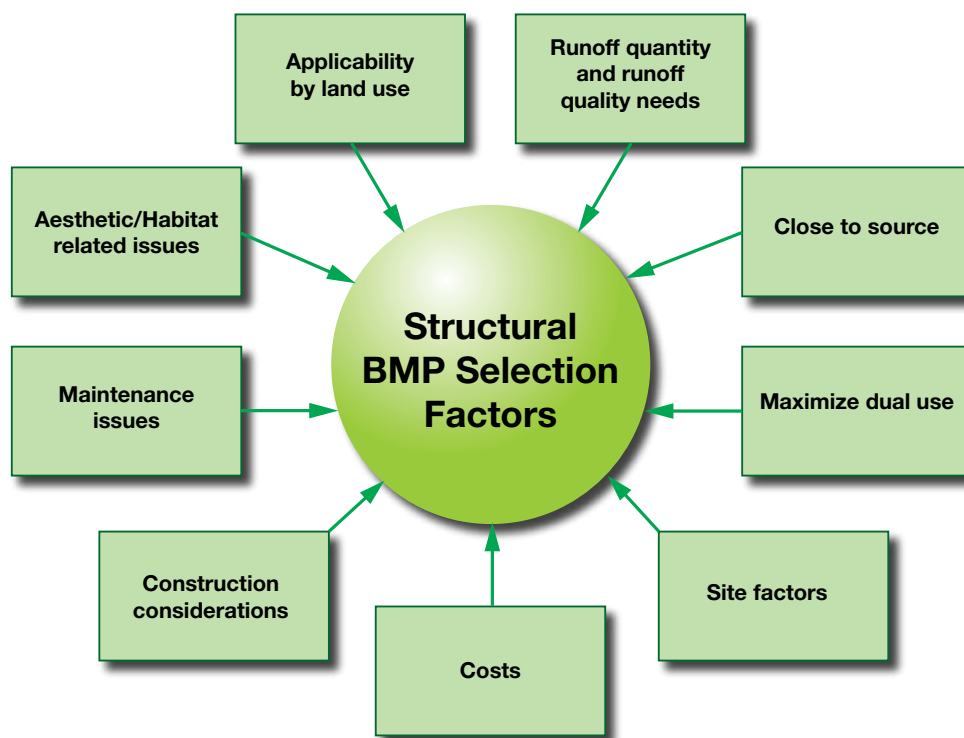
Applicability by land use

Runoff quantity and runoff quality needs

Aesthetic/Habitat related issues

Close to source

Structural BMP Selection Factors

Maintenance issues

Maximize dual use

Construction considerations

Site factors

Costs